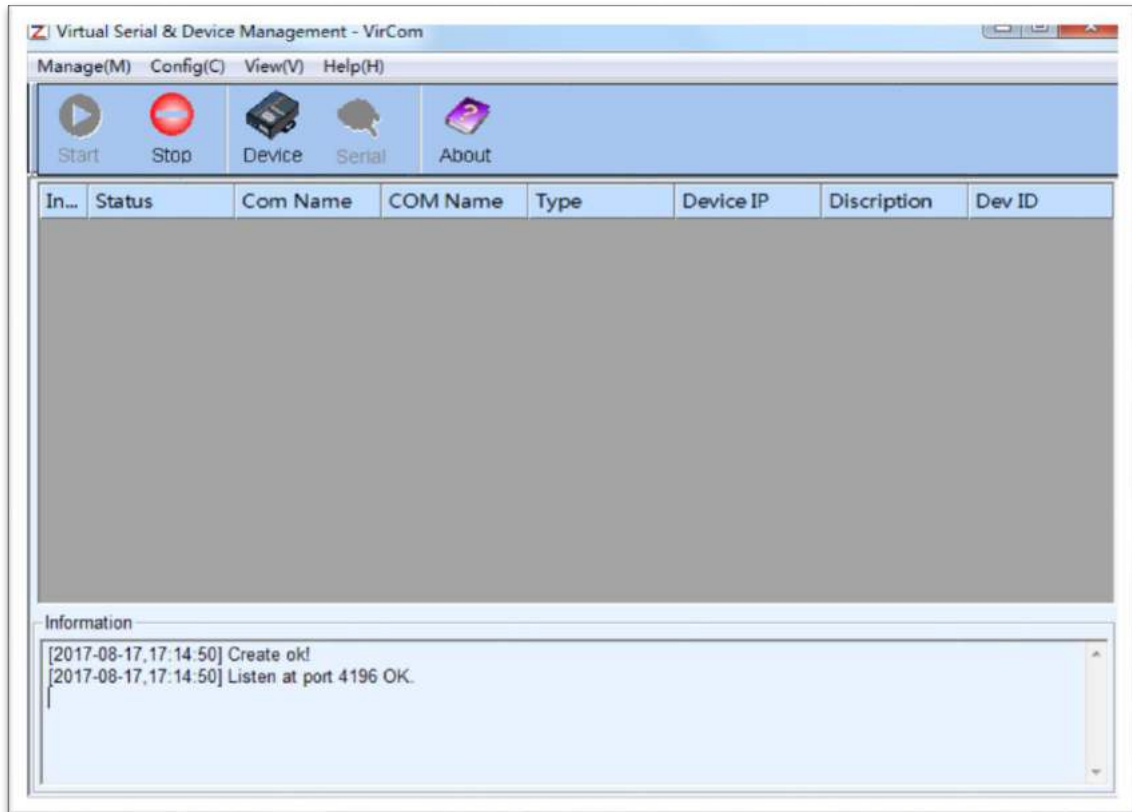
Z Virtual Serial & Device Management - VirCom

Manage(M) Config(C) View(V) Help(H)

Start Stop Device Serial About

| In... | Status | Com Name | COM Name | Type | Device IP | Discription | Dev ID |
|---|---|---|---|---|---|---|---|

Information

[2017-08-17,17:14:50] Create ok!
[2017-08-17,17:14:50] Listen at port 4196 OK.